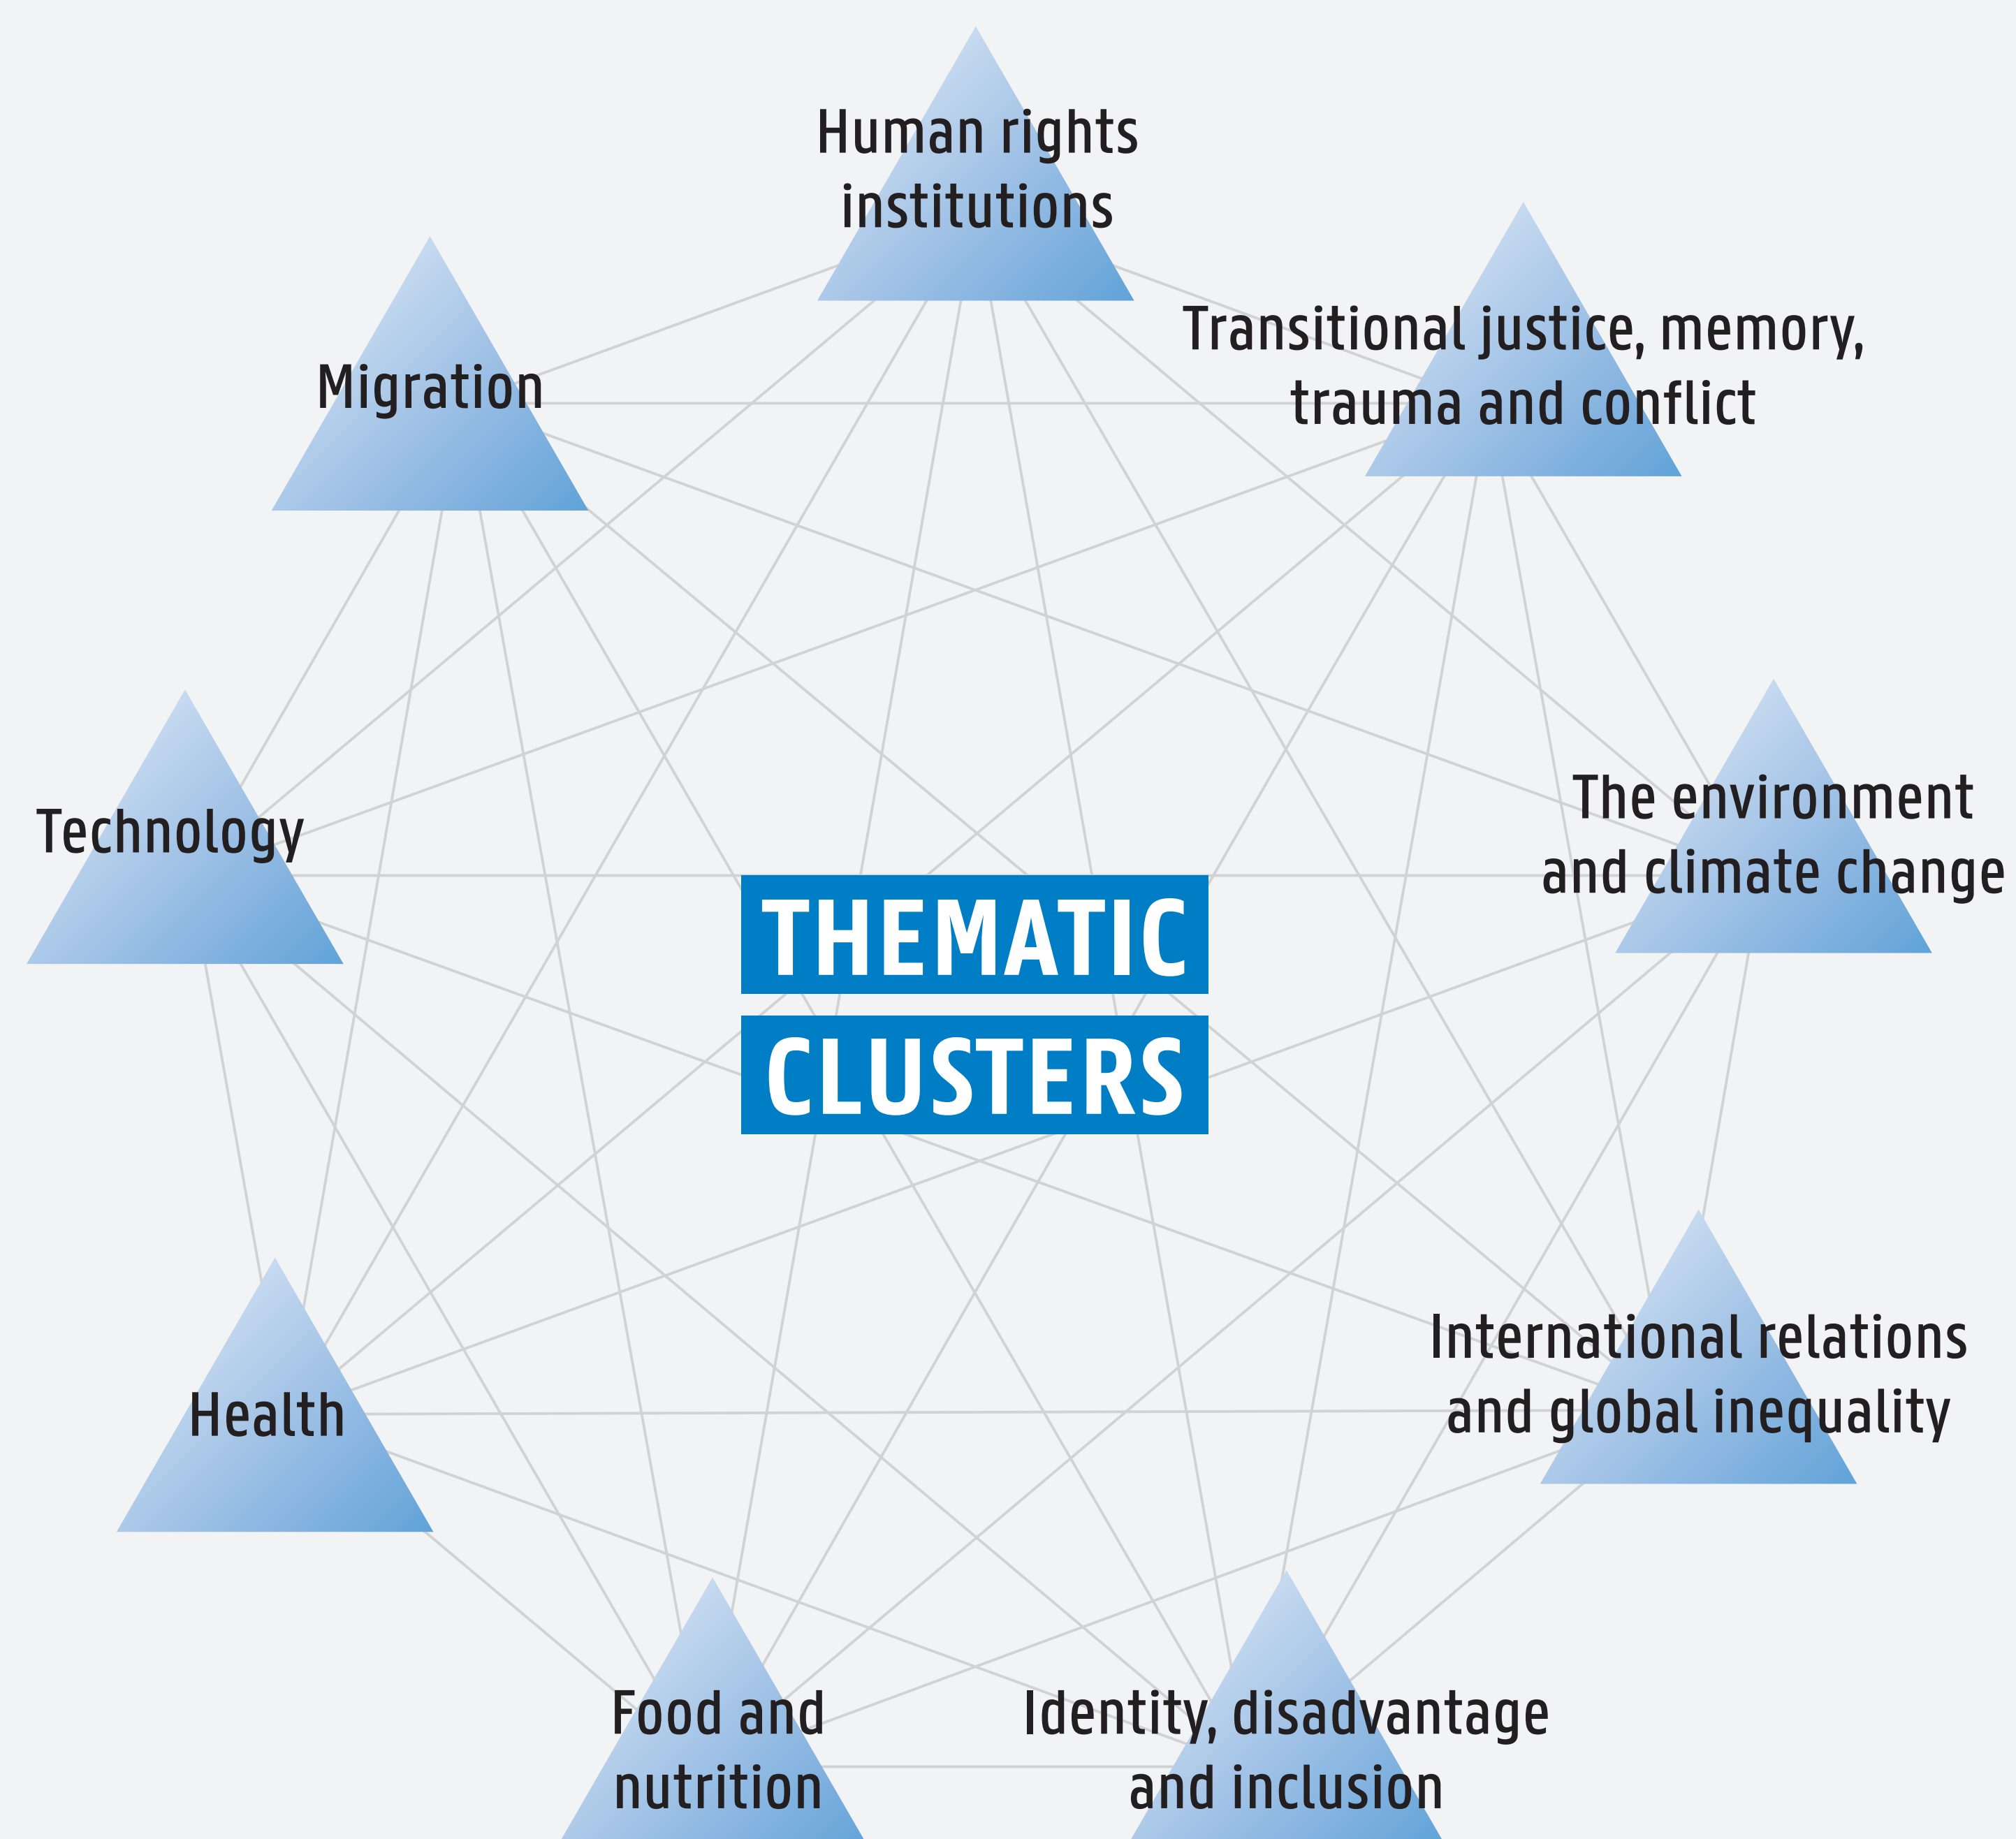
Human rights institutions

Migration

Transitional justice, memory, trauma and conflict

Technology

THEMATIC CLUSTERS

The environment and climate change

Health

International relations and global inequality

Food and nutrition

Identity, disadvantage and inclusion